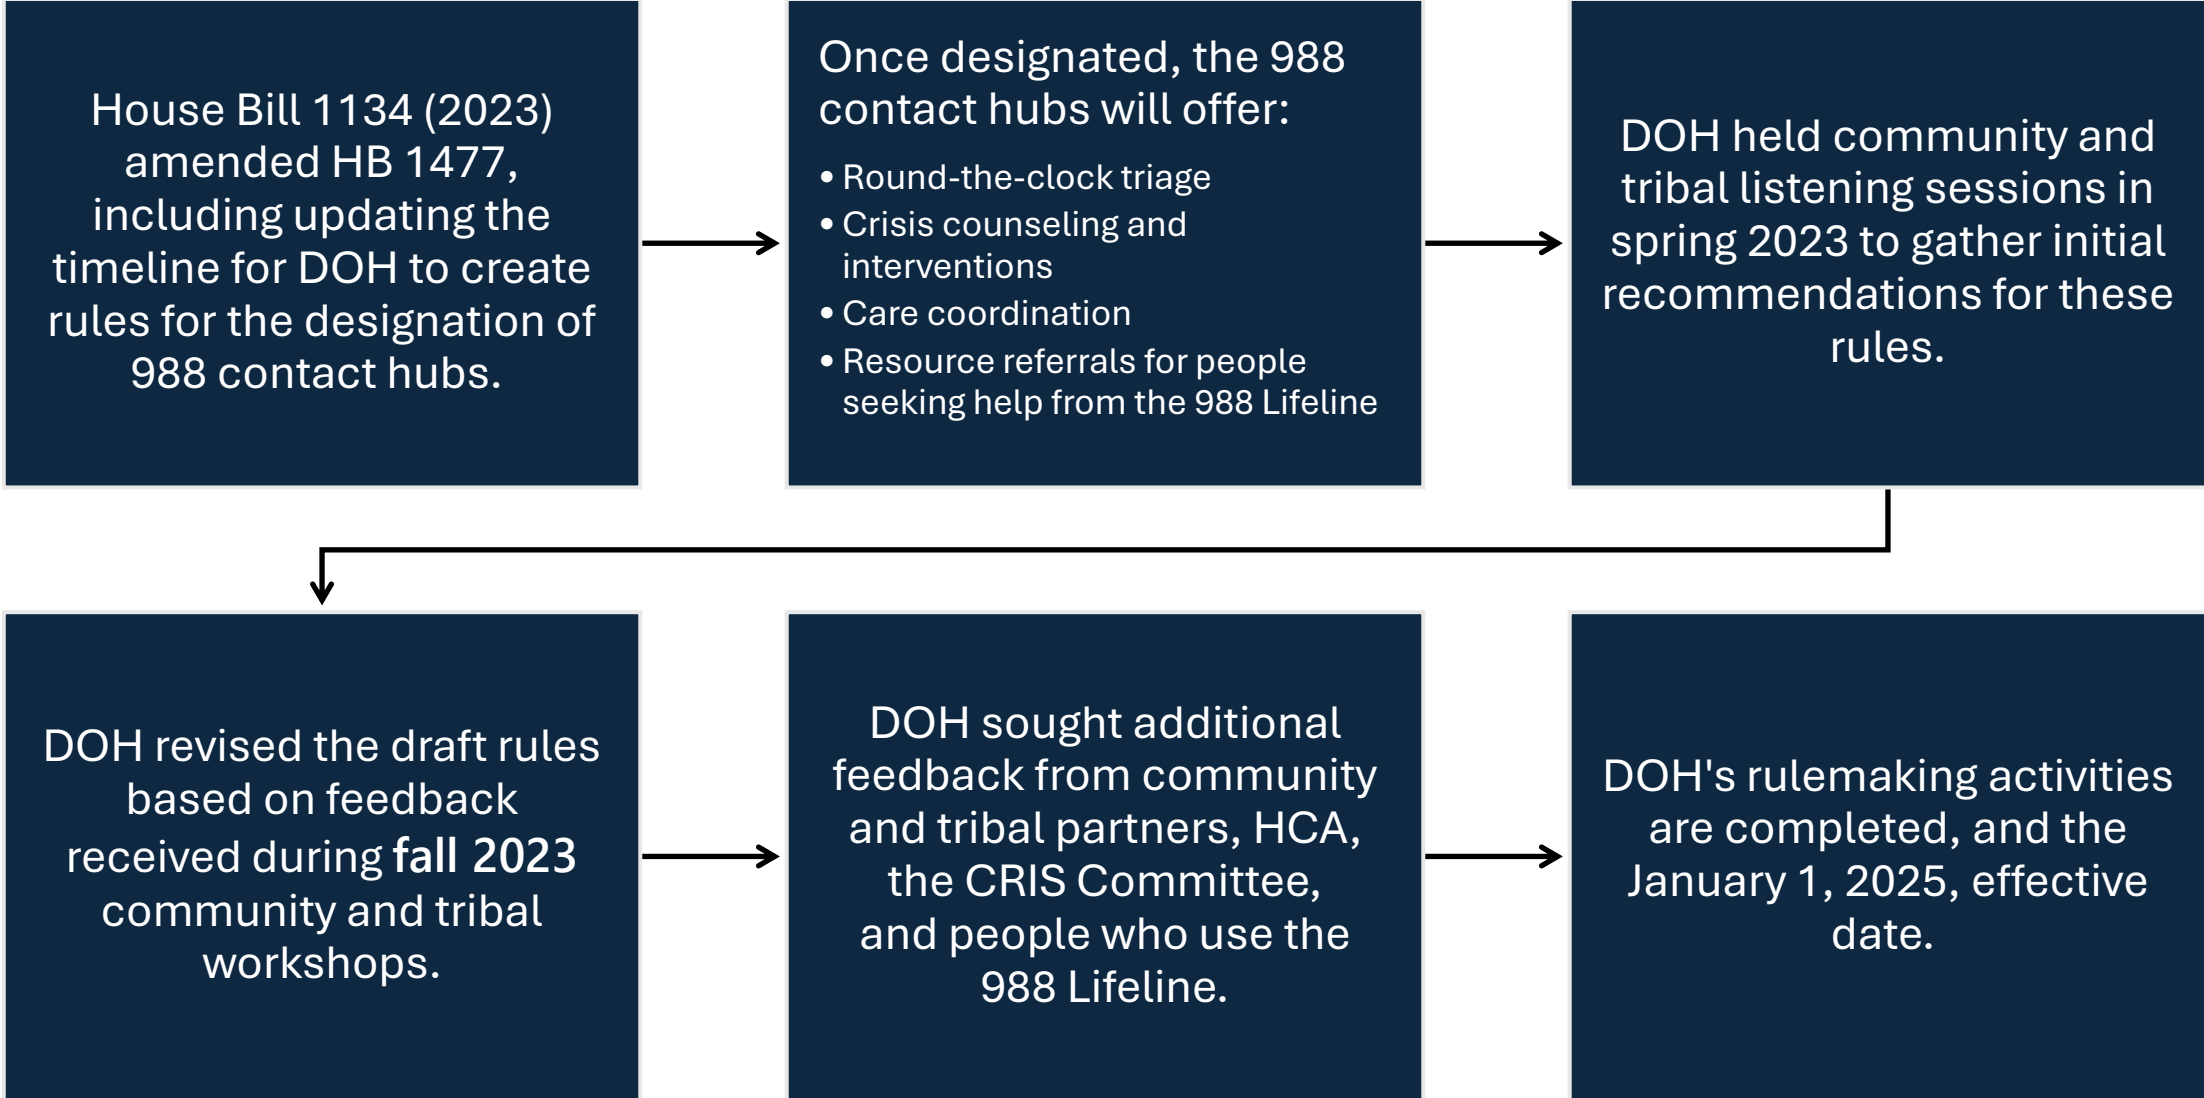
House Bill 1134 (2023) amended HB 1477, including updating the timeline for DOH to create rules for the designation of 988 contact hubs.

Once designated, the 988 contact hubs will offer:

- Round-the-clock triage
- Crisis counseling and interventions
- Care coordination
- Resource referrals for people seeking help from the 988 Lifeline

DOH held community and tribal listening sessions in spring 2023 to gather initial recommendations for these rules.

DOH revised the draft rules based on feedback received during **fall 2023** community and tribal workshops.

DOH sought additional feedback from community and tribal partners, HCA, the CRIS Committee, and people who use the 988 Lifeline.

DOH's rulemaking activities are completed, and the January 1, 2025, effective date.